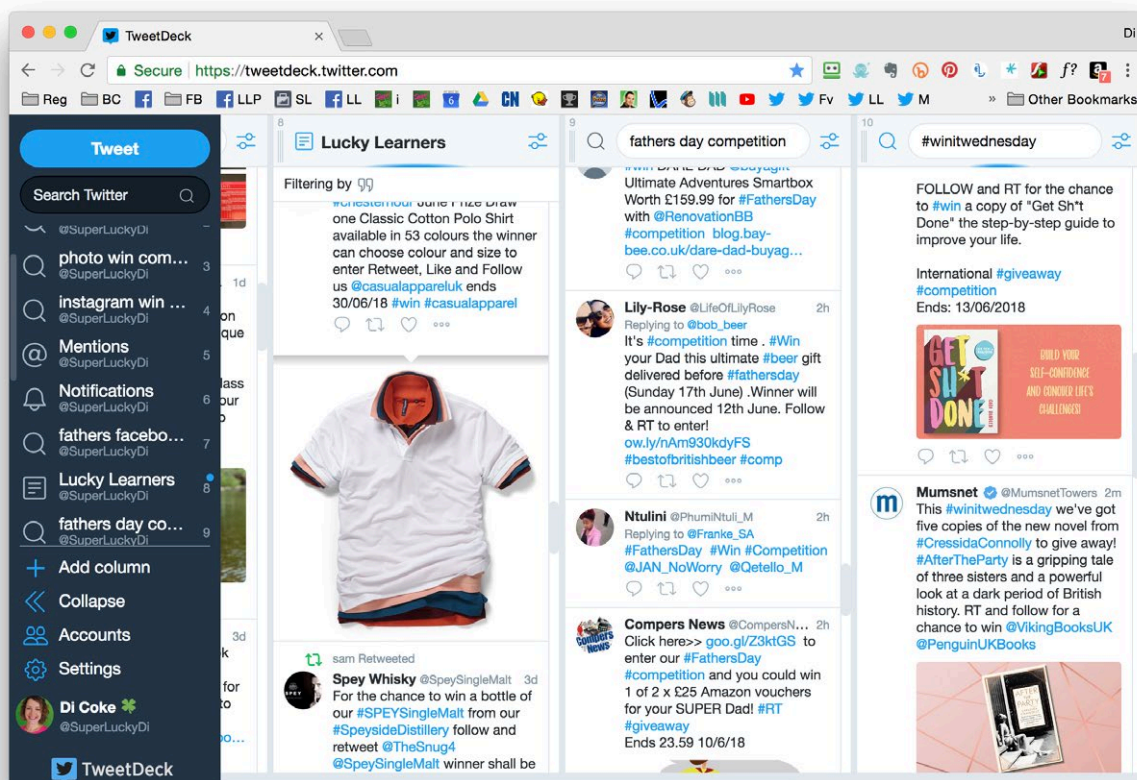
TweetDeck ×

Di

Secure https://tweetdeck.twitter.com

Reg BC FB LLP SL LL i CN Fv LL M » Other Bookmarks

Tweet

Search Twitter

@SuperLuckyDi

photo win com... @SuperLuckyDi 3

instagram win ... @SuperLuckyDi 4

Mentions @SuperLuckyDi 5

Notifications @SuperLuckyDi 6

fathers facebo... @SuperLuckyDi 7

Lucky Learners @SuperLuckyDi 8

fathers day co... @SuperLuckyDi 9

Add column

Collapse

Accounts

Settings

Di Coke @SuperLuckyDi

TweetDeck

1d
on
que
lass
our
o
3d
k
for
to
oo...

8 Lucky Learners

Filtering by

#chestermour June Prize Draw one Classic Cotton Polo Shirt available in 53 colours the winner can choose colour and size to enter Retweet, Like and Follow us @casualappareluk ends 30/06/18 #win #casualapparel

sam Retweeted

Spey Whisky @SpeySingleMalt 3d
For the chance to win a bottle of our #SPEYSingleMalt from our #SpeysideDistillery follow and retweet @TheSnug4 @SpeySingleMalt winner shall be

9 fathers day competition

#win DARE DAD @buyagift
Ultimate Adventures Smartbox Worth £159.99 for #FathersDay with @RenovationBB #competition blog.bay-bee.co.uk/dare-dad-buyag...

Lily-Rose @LifeOfLilyRose 2h
Replying to @bob_beer
It's #competition time . #Win your Dad this ultimate #beer gift delivered before #fathersday (Sunday 17th June) .Winner will be announced 12th June. Follow & RT to enter! ow.ly/nAm930kdyFS #bestofbritishbeer #comp

Ntulini @PhumiNtuli_M 2h
Replying to @Franke_SA
#FathersDay #Win #Competition @JAN_NoWorry @Qetello_M

Compers News @CompersN... 2h
Click here>> goo.gl/Z3ktGS to enter our #FathersDay #competition and you could win 1 of 2 x £25 Amazon vouchers for your SUPER Dad! #RT #giveaway
Ends 23.59 10/6/18

10 #winitwednesday

FOLLOW and RT for the chance to #win a copy of "Get Sh*t Done" the step-by-step guide to improve your life.

International #giveaway #competition
Ends: 13/06/2018

GET SH*T DONE
BUILD YOUR SELF-CONFIDENCE AND CONQUER LIFE'S CHALLENGES

Mumsnet @MumsnetTowers 2m
This #winitwednesday we've got five copies of the new novel from #CressidaConnolly to give away! #AfterTheParty is a gripping tale of three sisters and a powerful look at a dark period of British history. RT and follow for a chance to win @VikingBooksUK @PenguinUKBooks

AFTER THE PARTY